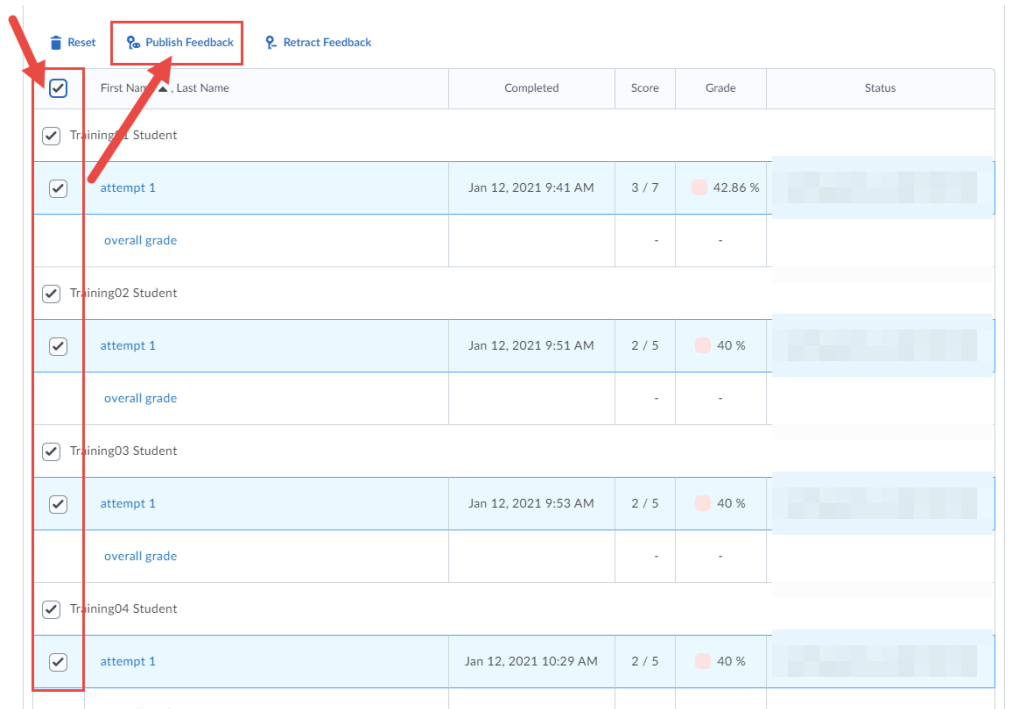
Reset Publish Feedback Retract Feedback

| First Name, Last Name | Completed | Score | Grade | Status |
|---|---|---|---|---|
| Training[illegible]1 Student | | | | |
| attempt 1 | Jan 12, 2021 9:41 AM | 3 / 7 | 42.86 % | |
| overall grade | | - | - | |
| Training02 Student | | | | |
| attempt 1 | Jan 12, 2021 9:51 AM | 2 / 5 | 40 % | |
| overall grade | | - | - | |
| Training03 Student | | | | |
| attempt 1 | Jan 12, 2021 9:53 AM | 2 / 5 | 40 % | |
| overall grade | | - | - | |
| Training04 Student | | | | |
| attempt 1 | Jan 12, 2021 10:29 AM | 2 / 5 | 40 % | |